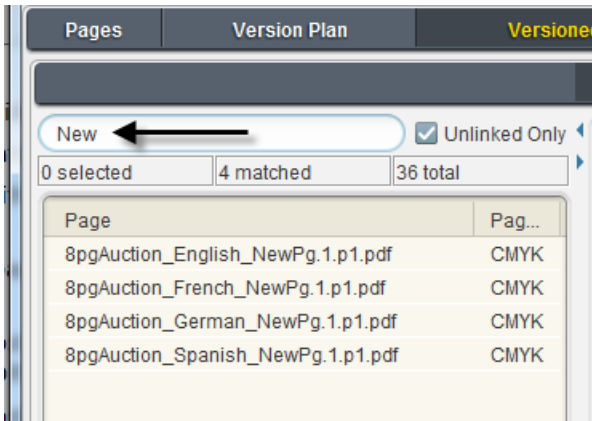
Pages | Version Plan | Versionec

New

Unlinked Only

0 selected | 4 matched | 36 total

| Page | Pag... |
|---|---|
| 8pgAuction_English_NewPg.1.p1.pdf | CMYK |
| 8pgAuction_French_NewPg.1.p1.pdf | CMYK |
| 8pgAuction_German_NewPg.1.p1.pdf | CMYK |
| 8pgAuction_Spanish_NewPg.1.p1.pdf | CMYK |